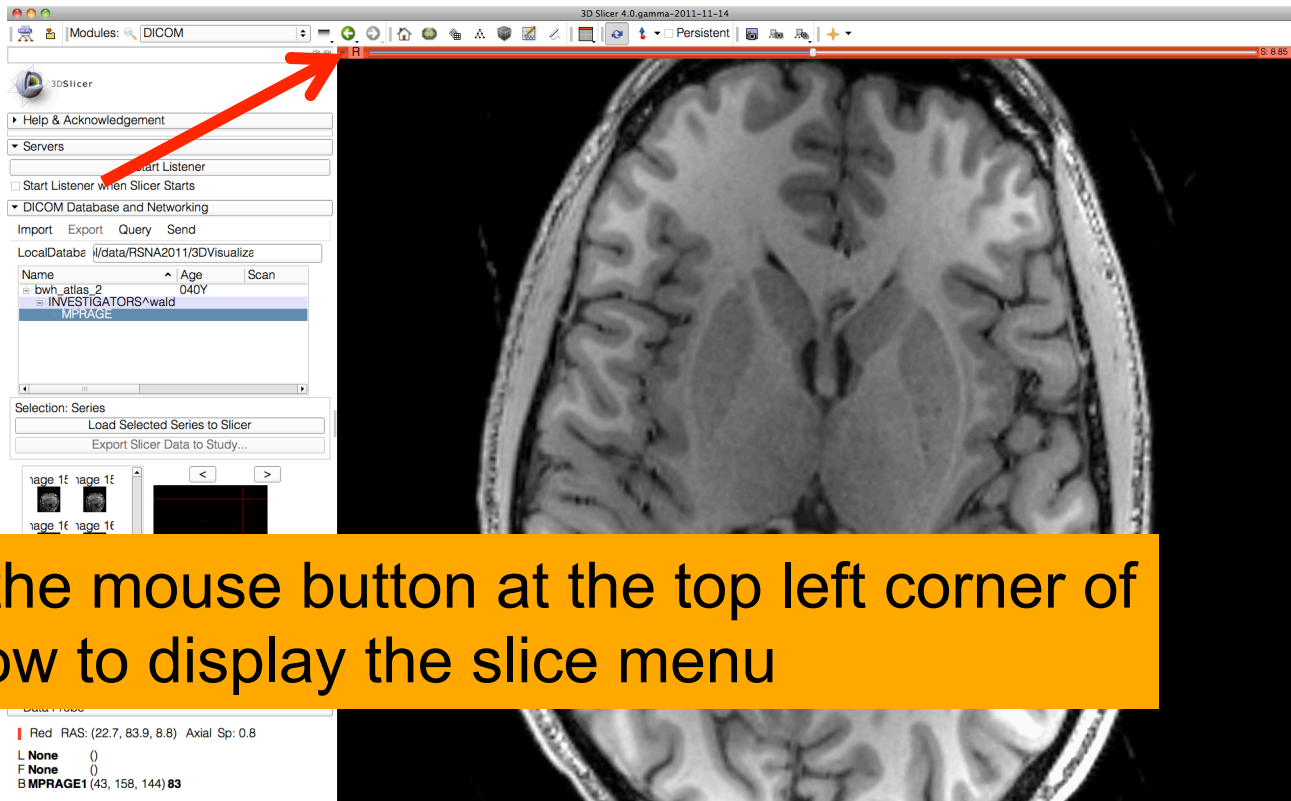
3D Slicer 4.0.gamma-2011-11-14

Modules: DICOM

Persistent

R

S: 8.85

3DSlicer

Help & Acknowledgement

Servers

Start Listener

Start Listener when Slicer Starts

DICOM Database and Networking

Import Export Query Send

LocalDataba /data/RSNA2011/3DVisualiza

| Name | Age | Scan |
|---|---|---|
| bwh_atlas_2 | 040Y | |
| INVESTIGATORS^wald | | |
| MPRAGE | | |

Selection: Series

Load Selected Series to Slicer

Export Slicer Data to Study...

nage 15 nage 15

nage 16 nage 16

< >

he mouse button at the top left corner of
w to display the slice menu

Data Probe

Red RAS: (22.7, 83.9, 8.8) Axial Sp: 0.8

L None ()
F None ()
B MPRAGE1 (43, 158, 144) 83